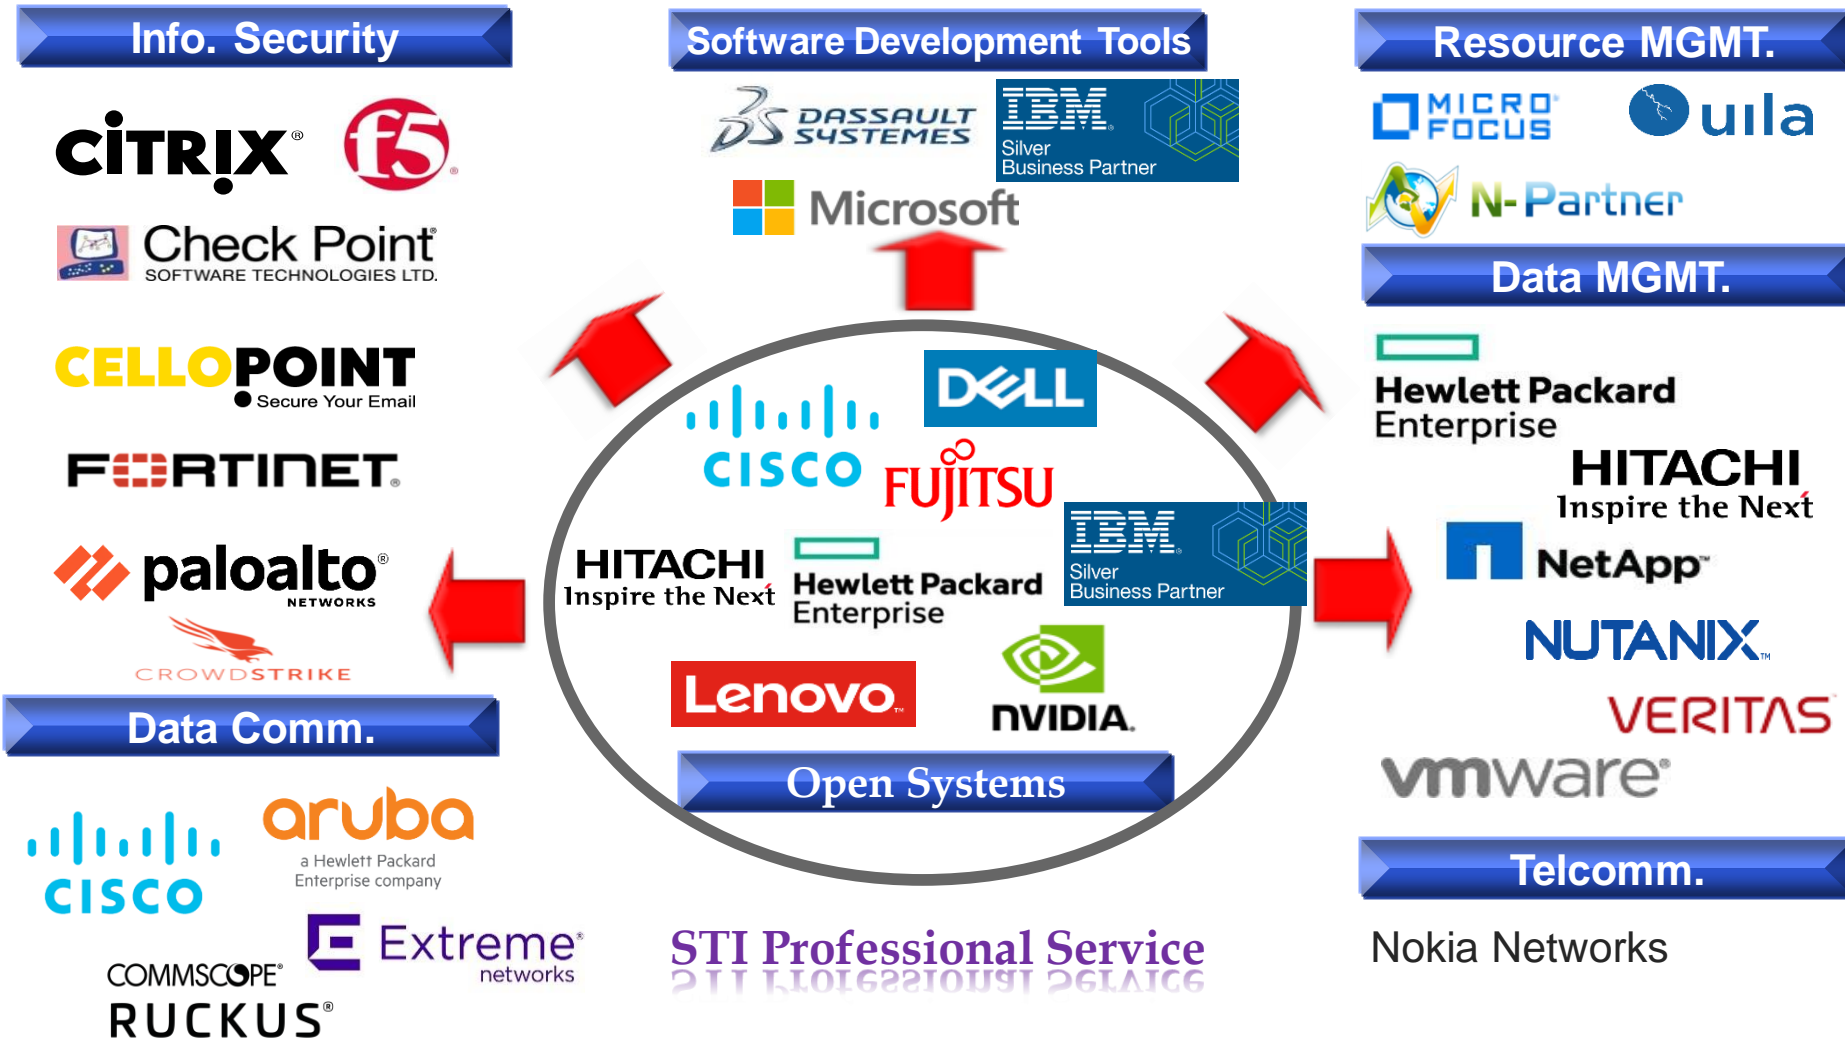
Info. Security

CITRIX f5

Check Point SOFTWARE TECHNOLOGIES LTD.

CELLOPOINT Secure Your Email

FORTINET

paloalto NETWORKS

CROWDSTRIKE

Data Comm.

cisco

aruba a Hewlett Packard Enterprise company

Extreme networks

COMMSCOPE RUCKUS

Software Development Tools

DASSAULT SYSTEMES

IBM Silver Business Partner

Microsoft

cisco

DELL

FUJITSU

HITACHI Inspire the Next

Hewlett Packard Enterprise

IBM Silver Business Partner

Lenovo

NVIDIA

Open Systems

STI Professional Service

Resource MGMT.

MICRO FOCUS

uila

N-Partner

Data MGMT.

Hewlett Packard Enterprise

HITACHI Inspire the Next

NetApp

NUTANIX

VERITAS

vmware

Telcomm.

Nokia Networks